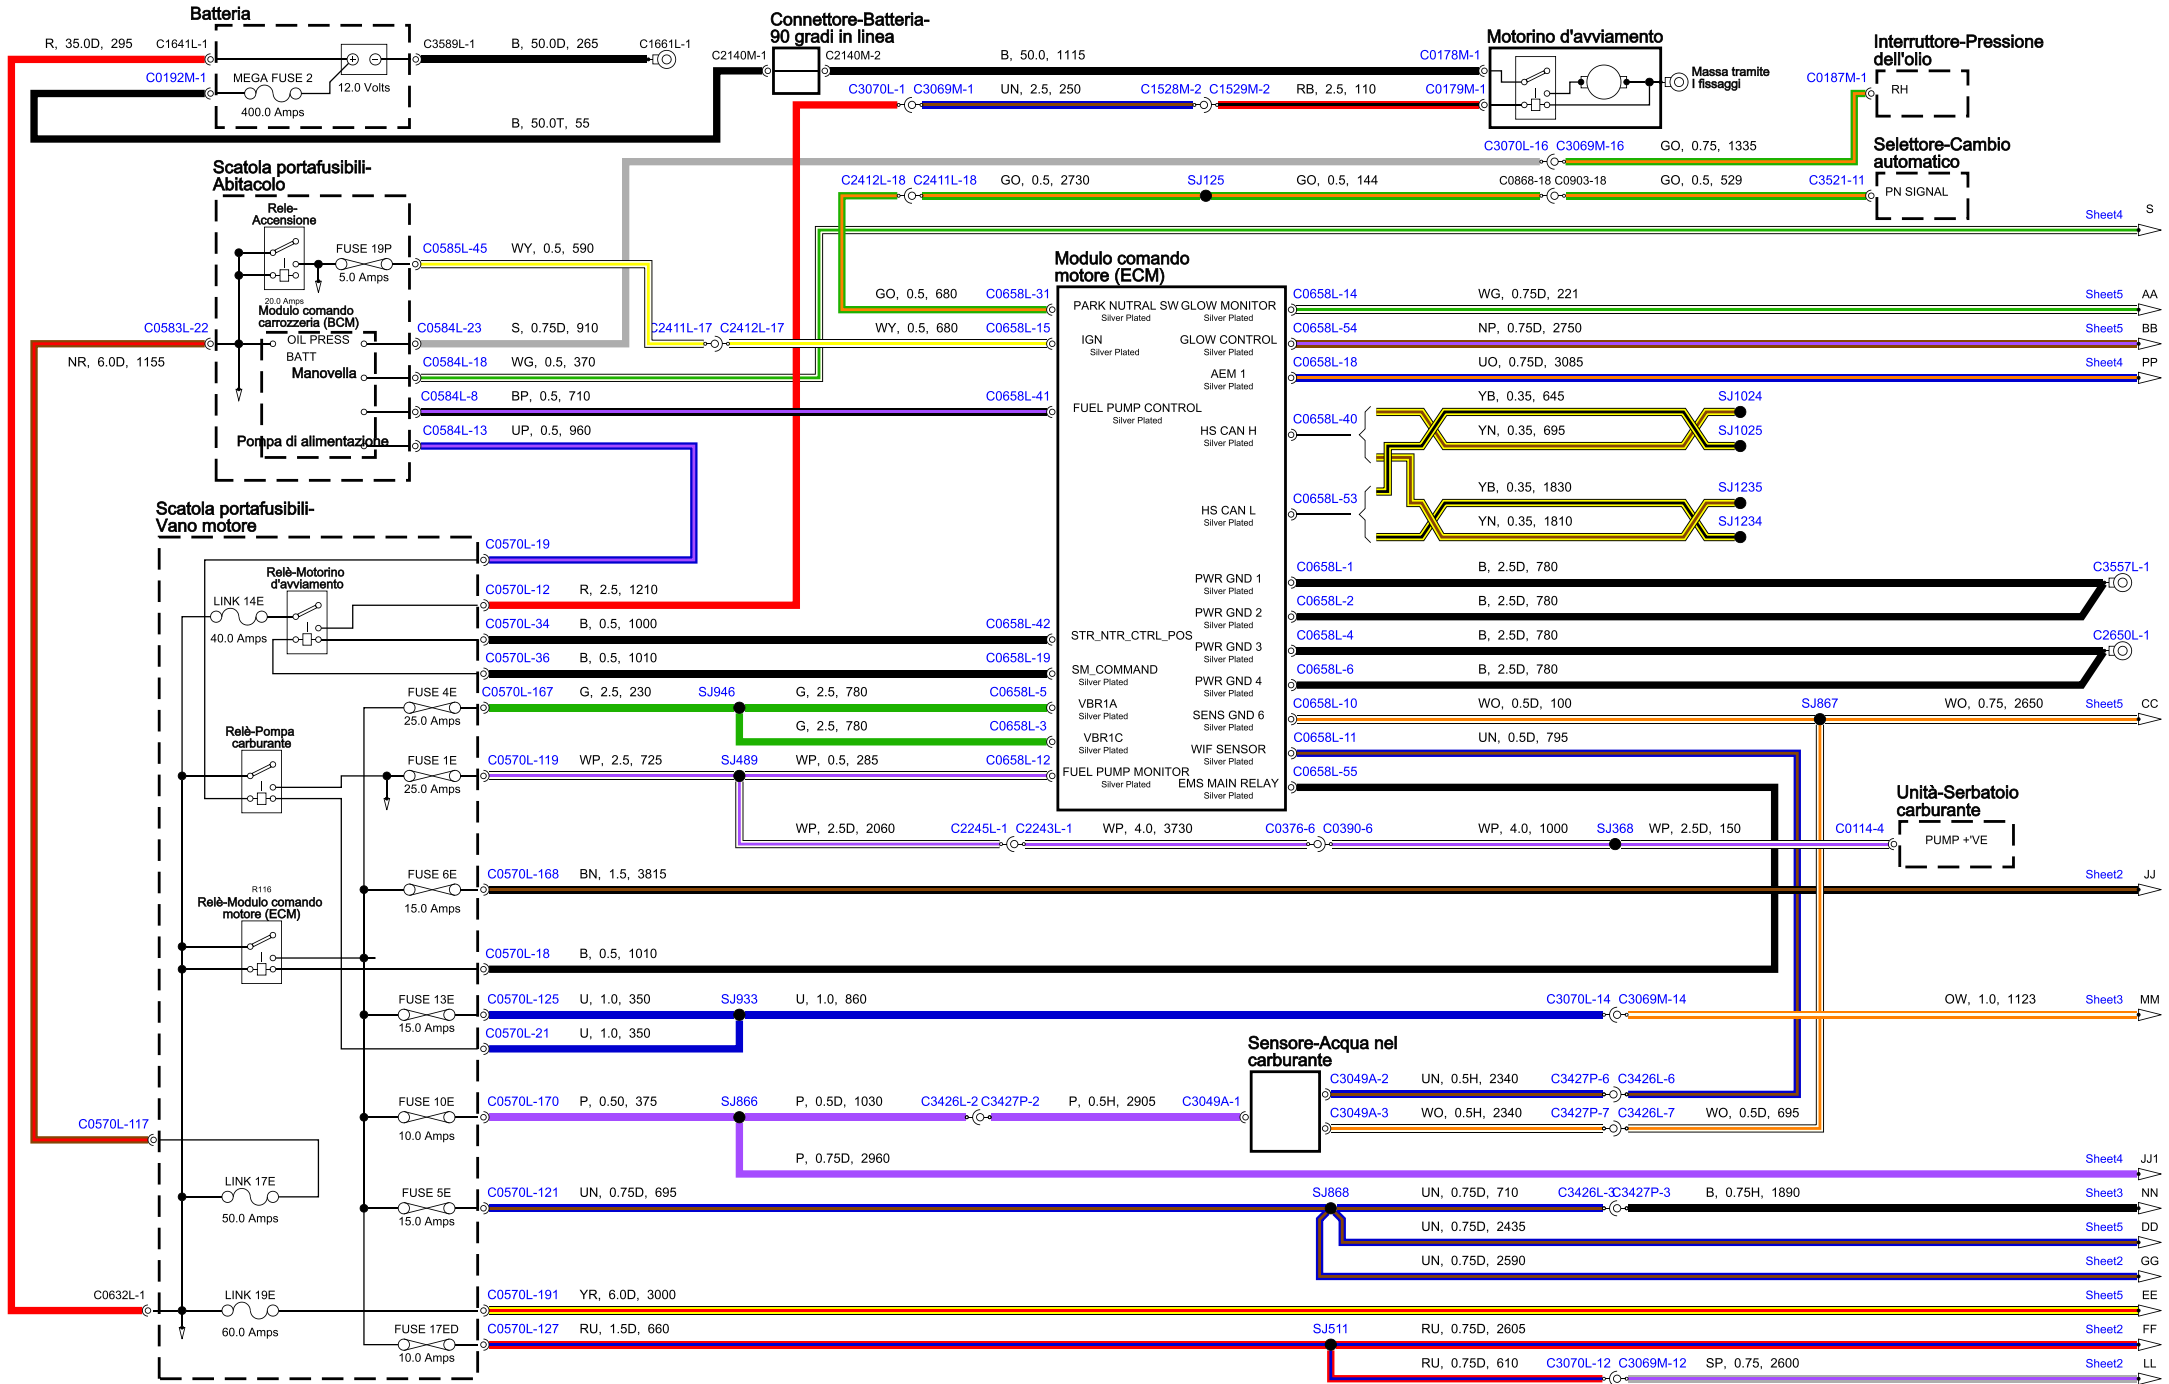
Batteria

R, 35.0D, 295 C1641L-1 C3589L-1 B, 50.0D, 265 C1661L-1

C0192M-1 MEGA FUSE 2 400.0 Amps 12.0 Volts

B, 50.0T, 55

Connettore-Batteria-90 gradi in linea

C2140M-1 C2140M-2 B, 50.0, 1115 C0178M-1

Motorino d'avviamento

Massa tramite i fissaggi

C3070L-1 C3069M-1 UN, 2.5, 250 C1528M-2 C1529M-2 RB, 2.5, 110 C0179M-1

Interruttore-Pressione dell'olio

C0187M-1 RH

C3070L-16 C3069M-16 GO, 0.75, 1335

Selettore-Cambio automatico

C2412L-18 C2411L-18 GO, 0.5, 2730 SJ125 GO, 0.5, 144 C0868-18 C0903-18 GO, 0.5, 529 C3521-11 PN SIGNAL

Sheet4 S

Scatola portafusibili-Abitacolo

Relè-Accensione

FUSE 19P 5.0 Amps C0585L-45 WY, 0.5, 590

20.0 Amps

Modulo comando carrozzeria (BCM)

C0583L-22 OIL PRESS BATT Manovella Pompa di alimentazione

NR, 6.0D, 1155

C0584L-23 S, 0.75D, 910 C2411L-17 C2412L-17

C0584L-18 WG, 0.5, 370

C0584L-8 BP, 0.5, 710

C0584L-13 UP, 0.5, 960

Modulo comando motore (ECM)

GO, 0.5, 680 C0658L-31
WY, 0.5, 680 C0658L-15
C0658L-41

PARK NUTRAL SW Silver Plated
GLOW MONITOR Silver Plated
IGN Silver Plated
GLOW CONTROL Silver Plated
AEM 1 Silver Plated
FUEL PUMP CONTROL Silver Plated
HS CAN H Silver Plated
HS CAN L Silver Plated
PWR GND 1 Silver Plated
PWR GND 2 Silver Plated
STR_NTR_CTRL_POS
PWR GND 3 Silver Plated
SM_COMMAND Silver Plated
PWR GND 4 Silver Plated
VBR1A Silver Plated
SENS GND 6 Silver Plated
VBR1C Silver Plated
WIF SENSOR Silver Plated
FUEL PUMP MONITOR Silver Plated
EMS MAIN RELAY Silver Plated

C0658L-14 WG, 0.75D, 221 Sheet5 AA
C0658L-54 NP, 0.75D, 2750 Sheet5 BB
C0658L-18 UO, 0.75D, 3085 Sheet4 PP
C0658L-40 YB, 0.35, 645 SJ1024
YN, 0.35, 695 SJ1025
C0658L-53 YB, 0.35, 1830 SJ1235
YN, 0.35, 1810 SJ1234
C0658L-1 B, 2.5D, 780 C3557L-1
C0658L-2 B, 2.5D, 780
C0658L-4 B, 2.5D, 780 C2650L-1
C0658L-6 B, 2.5D, 780
C0658L-10 WO, 0.5D, 100 SJ867 WO, 0.75, 2650 Sheet5 CC
C0658L-11 UN, 0.5D, 795
C0658L-55

Scatola portafusibili-Vano motore

C0570L-19

Relè-Motorino d'avviamento

LINK 14E 40.0 Amps

C0570L-12 R, 2.5, 1210
C0570L-34 B, 0.5, 1000 C0658L-42
C0570L-36 B, 0.5, 1010 C0658L-19
FUSE 4E 25.0 Amps C0570L-167 G, 2.5, 230 SJ946 G, 2.5, 780 C0658L-5
G, 2.5, 780 C0658L-3

Relè-Pompa carburante

FUSE 1E 25.0 Amps C0570L-119 WP, 2.5, 725 SJ489 WP, 0.5, 285 C0658L-12

WP, 2.5D, 2060 C2245L-1 C2243L-1 WP, 4.0, 3730 C0376-6 C0390-6 WP, 4.0, 1000 SJ368 WP, 2.5D, 150 C0114-4

Unità-Serbatoio carburante

PUMP +'VE

FUSE 6E 15.0 Amps C0570L-168 BN, 1.5, 3815 Sheet2 JJ

R116
Relè-Modulo comando motore (ECM)

C0570L-18 B, 0.5, 1010

FUSE 13E 15.0 Amps C0570L-125 U, 1.0, 350 SJ933 U, 1.0, 860 C3070L-14 C3069M-14 OW, 1.0, 1123 Sheet3 MM
C0570L-21 U, 1.0, 350

Sensore-Acqua nel carburante

C3049A-2 UN, 0.5H, 2340 C3427P-6 C3426L-6
C3049A-3 WO, 0.5H, 2340 C3427P-7 C3426L-7 WO, 0.5D, 695

FUSE 10E 10.0 Amps C0570L-170 P, 0.50, 375 SJ866 P, 0.5D, 1030 C3426L-2 C3427P-2 P, 0.5H, 2905 C3049A-1

C0570L-117

P, 0.75D, 2960 Sheet4 JJ1

LINK 17E 50.0 Amps

FUSE 5E 15.0 Amps C0570L-121 UN, 0.75D, 695 SJ868 UN, 0.75D, 710 C3426L-3 C3427P-3 B, 0.75H, 1890 Sheet3 NN
UN, 0.75D, 2435 Sheet5 DD
UN, 0.75D, 2590 Sheet2 GG

C0632L-1 LINK 19E 60.0 Amps C0570L-191 YR, 6.0D, 3000 Sheet5 EE

FUSE 17ED 10.0 Amps C0570L-127 RU, 1.5D, 660 SJ511 RU, 0.75D, 2605 Sheet2 FF
RU, 0.75D, 610 C3070L-12 C3069M-12 SP, 0.75, 2600 Sheet2 LL